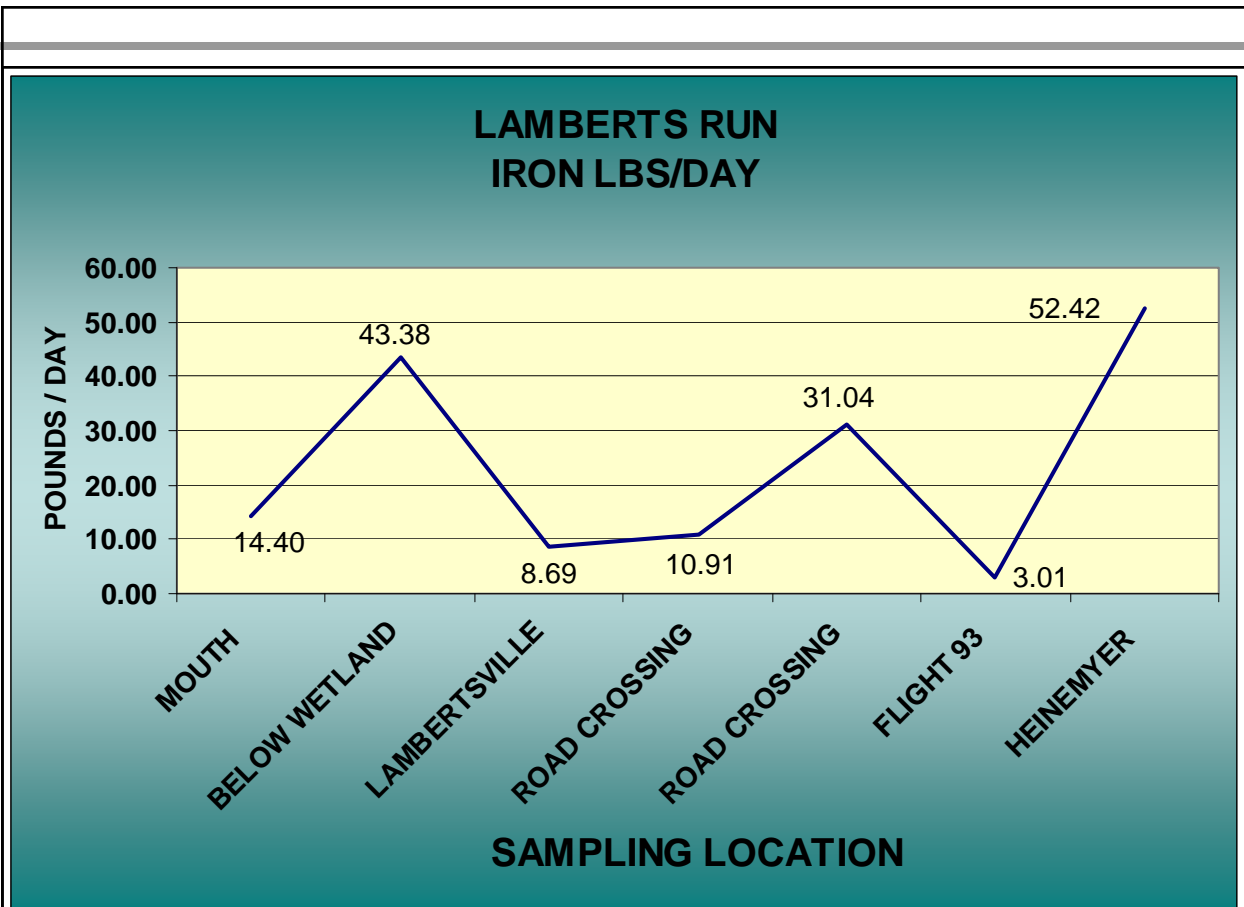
LAMBERTS RUN
IRON LBS/DAY

POUNDS / DAY

60.00
50.00
40.00
30.00
20.00
10.00
0.00

14.40
43.38
8.69
10.91
31.04
3.01
52.42

MOUTH
BELOW WETLAND
LAMBERTSVILLE
ROAD CROSSING
ROAD CROSSING
FLIGHT 93
HEINEMYER

SAMPLING LOCATION